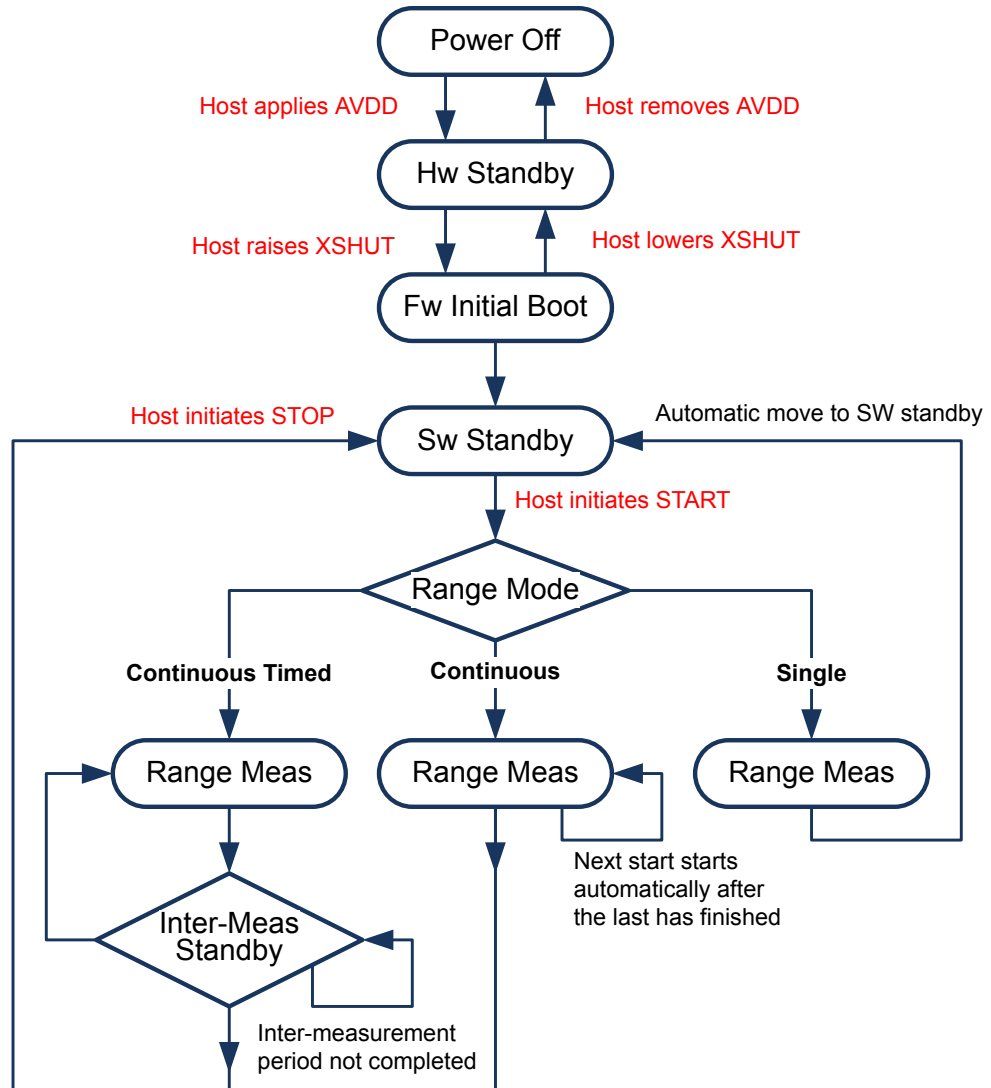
Power Off

Host applies AVDD

Host removes AVDD

Hw Standby

Host raises XSHUT

Host lowers XSHUT

Fw Initial Boot

Host initiates STOP

Automatic move to SW standby

Sw Standby

Host initiates START

Range Mode

Continuous Timed

Continuous

Single

Range Meas

Range Meas

Range Meas

Next start starts automatically after the last has finished

Inter-Meas Standby

Inter-measurement period not completed